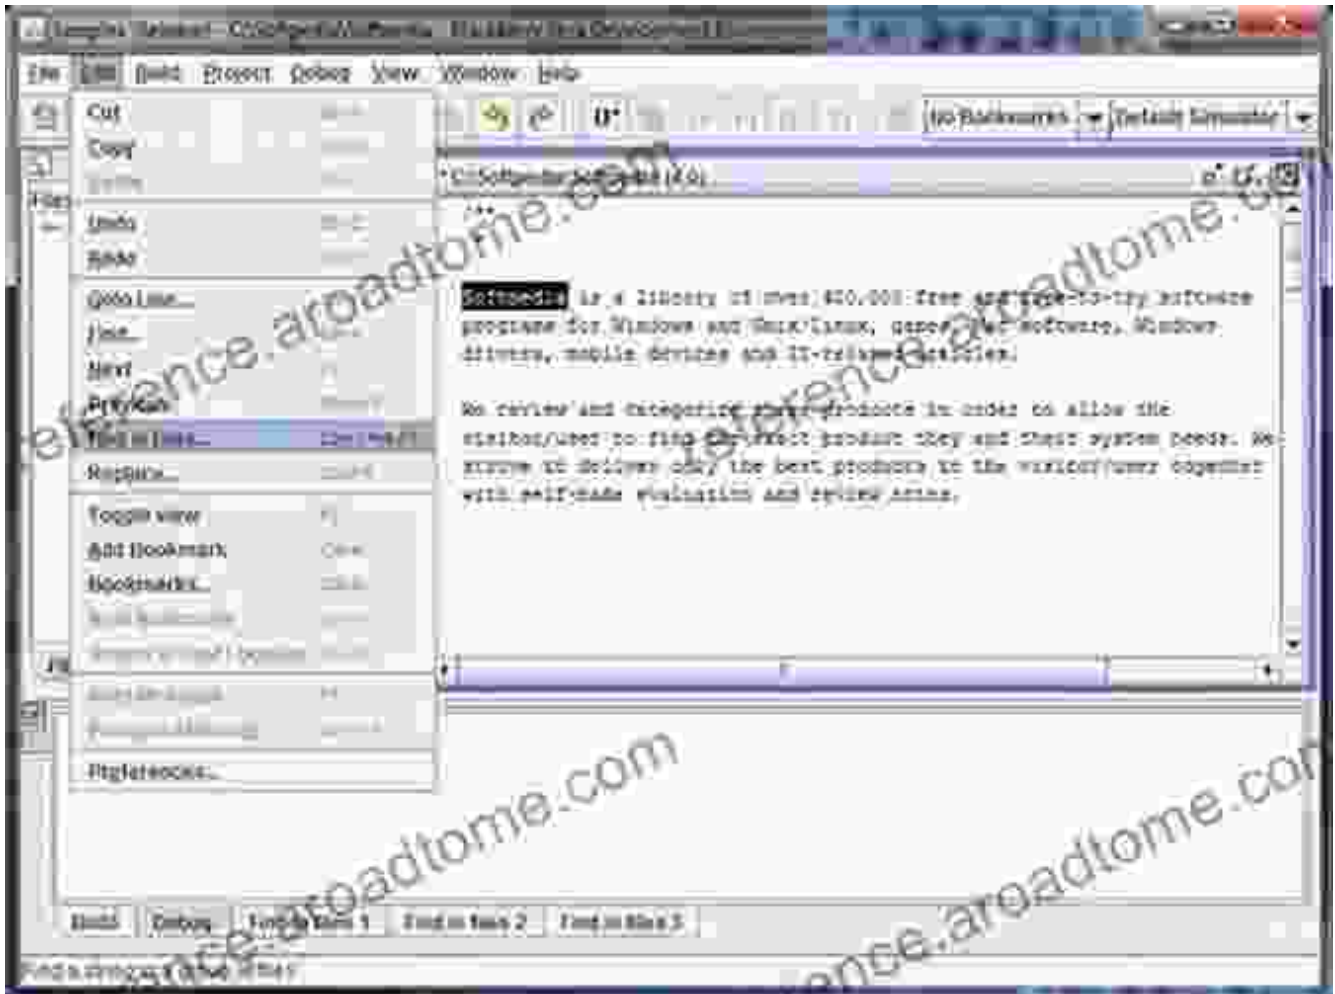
File Edit Build Project Debug View Window Help

Cut
Copy
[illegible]
Undo
Redo
Goto Line...
Find...
Next
Previous
Find in Files...
Replace...
Toggle view
Add Bookmark
Bookmarks...
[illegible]
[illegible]
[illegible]
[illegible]
Preferences...

No Bookmarks
Default Simulator

C:\Softpedia\Softpedia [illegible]

/**

Softpedia is a library of over 400,000 free and free-to-try software programs for Windows and Unix/Linux, games, Mac software, Windows drivers, mobile devices and IT-related articles.

We review and categorize these products in order to allow the visitor/user to find the exact product they and their system needs. We strive to deliver only the best products to the visitor/user together with self-made evaluation and review notes.

Build Debug Find in files 1 Find in files 2 Find in files 3

Find a string in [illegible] files

reference.aroadtome.com
reference.aroadtome.com
reference.aroadtome.com
reference.aroadtome.com